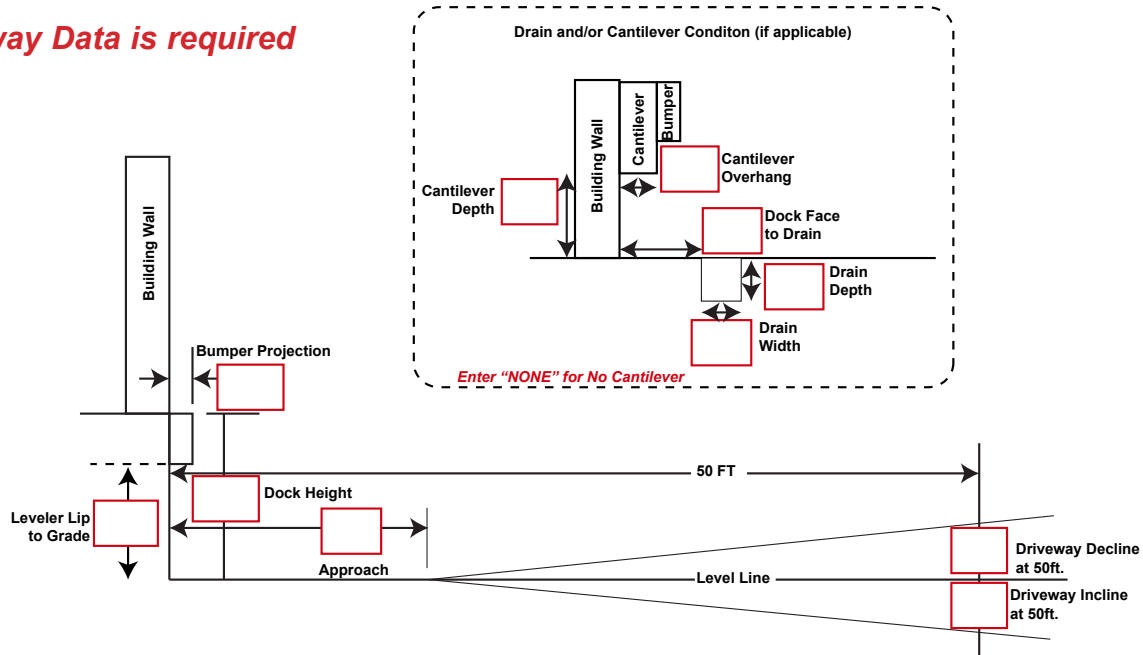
vay Data is required

Drain and/or Cantilever Conditon (if applicable)

Building Wall

Cantilever

Bumper

Cantilever Overhang

Cantilever Depth

Dock Face to Drain

Drain Depth

Drain Width

Enter "NONE" for No Cantilever

Building Wall

Bumper Projection

50 FT

Dock Height

Leveler Lip to Grade

Approach

Level Line

Driveway Decline at 50ft.

Driveway Incline at 50ft.